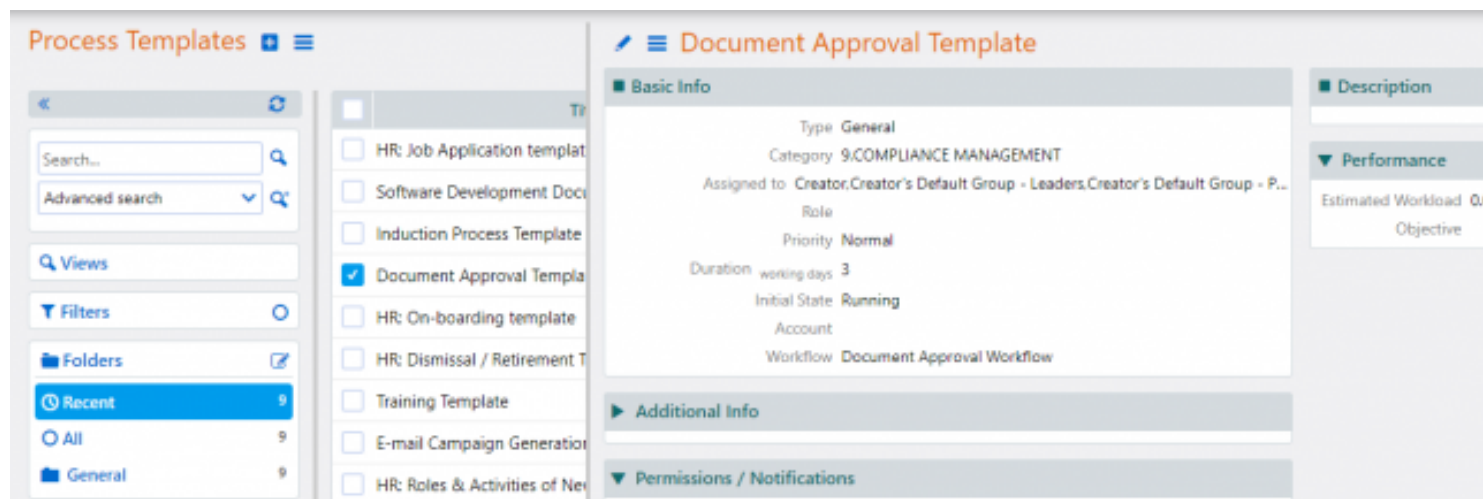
Process Templates

«

Search...

Advanced search

Views

Filters

Folders

Recent 9

All 9

General 9

Ti

HR: Job Application templat

Software Development Docu

Induction Process Template

Document Approval Templa

HR: On-boarding template

HR: Dismissal / Retirement T

Training Template

E-mail Campaign Generatior

HR: Roles & Activities of Ne

Document Approval Template

Basic Info

Type General

Category 9.COMPLIANCE MANAGEMENT

Assigned to Creator,Creator's Default Group - Leaders,Creator's Default Group - P...

Role

Priority Normal

Duration working days 3

Initial State Running

Account

Workflow Document Approval Workflow

Additional Info

Permissions / Notifications

Description

Performance

Estimated Workload 0.

Objective